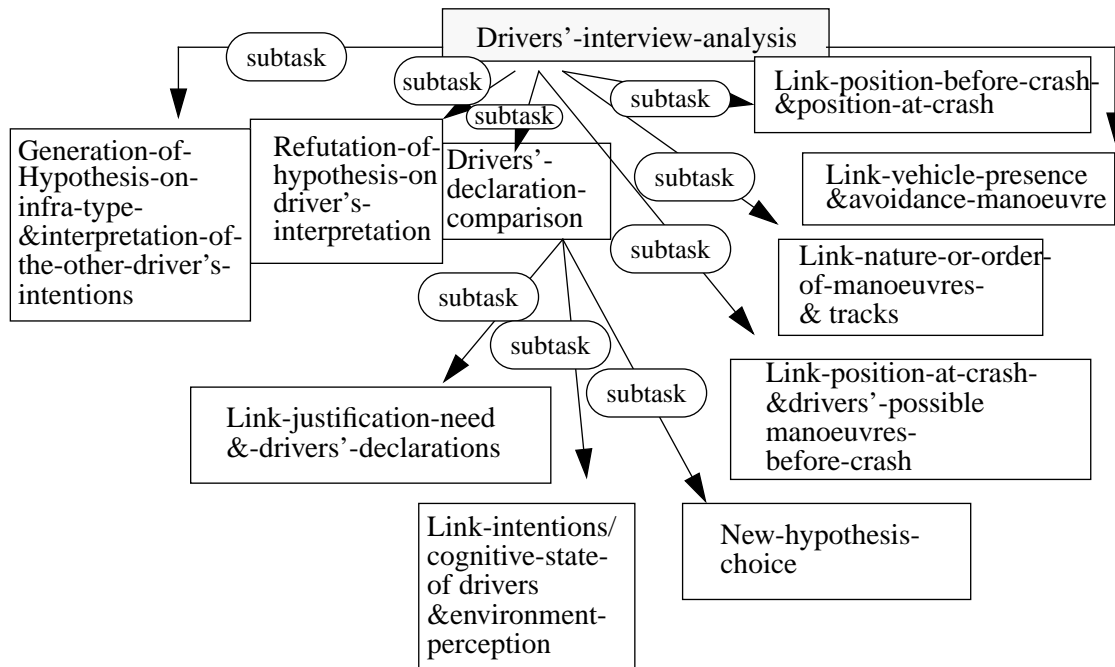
Drivers'-interview-analysis

subtask

subtask

subtask

subtask

subtask

subtask

Generation-of-Hypothesis-on-infra-type-&interpretation-of-the-other-driver's-intentions

Refutation-of-hypothesis-on driver's-interpretation

Drivers'-declaration-comparison

Link-position-before-crash-&position-at-crash

Link-vehicle-presence &avoidance-manoeuvre

Link-nature-or-order-of-manoeuvres-& tracks

subtask

subtask

subtask

Link-justification-need &-drivers'-declarations

Link-position-at-crash-&drivers'-possible manoeuvres-before-crash

New-hypothesis-choice

Link-intentions/ cognitive-state-of drivers &environment-perception